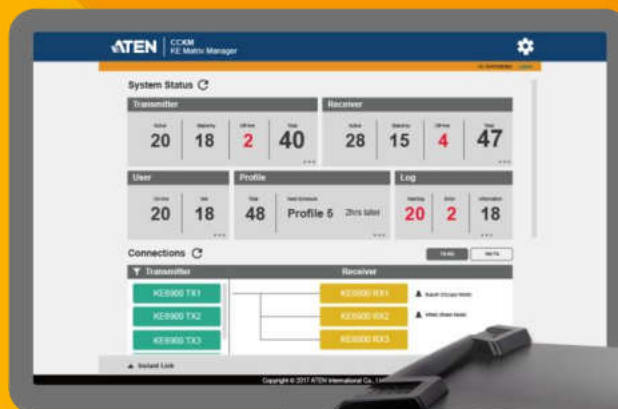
ATEN CCKM KE Matrix Manager

System Status

Transmitter

Active 20 | Standby 18 | Off-line 2 | Total 40

Receiver

Active 28 | Standby 15 | Off-line 4 | Total 47

User

On-line 20 | Idle 18

Profile

Total 48 | Next Schedule Profile 5 2hrs later

Log

Warning 20 | Error 2 | Information 18

Connections

Transmitter

Receiver

KE6900 TX1
KE6900 TX2
KE6900 TX3

KE6900 RX1
KE6900 RX2
KE6900 RX3

Instant Link

Copyright © 2017 ATEN International Co., Ltd.